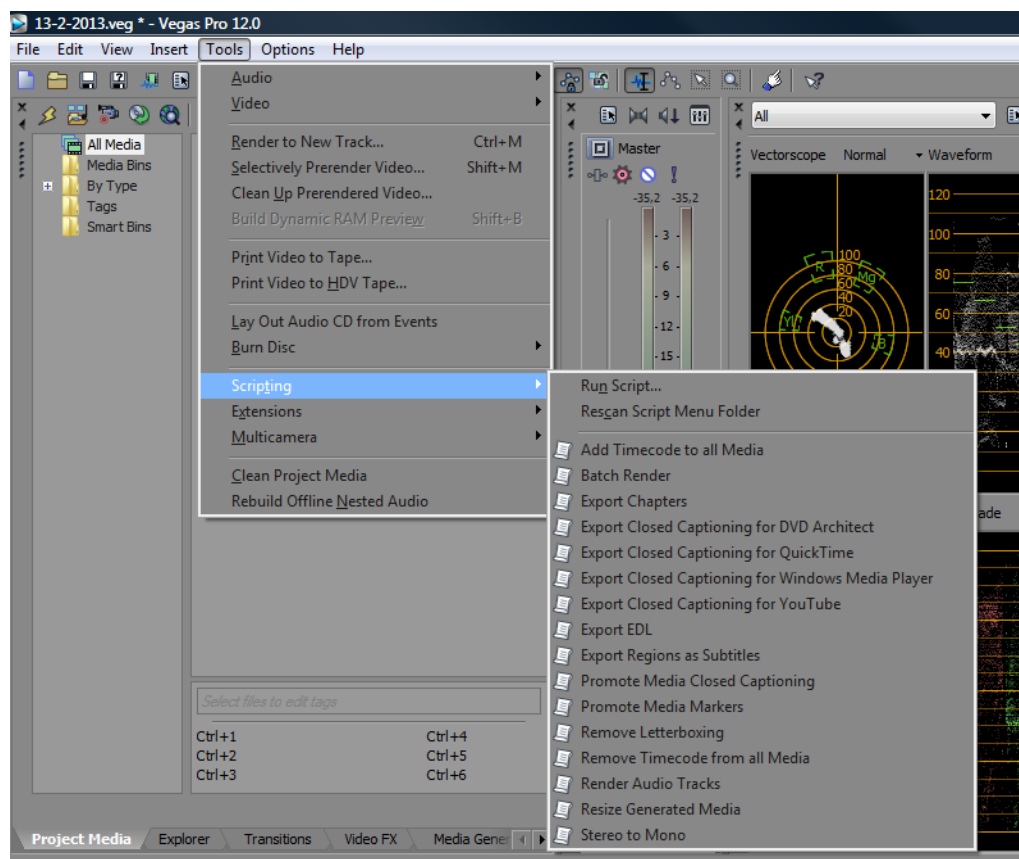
13-2-2013.veg * - Vegas Pro 12.0

File Edit View Insert Tools Options Help

All Media
Media Bins
By Type
Tags
Smart Bins

Audio
Video
Render to New Track... Ctrl+M
Selectively Prerender Video... Shift+M
Clean Up Prerendered Video...
Build Dynamic RAM Preview Shift+B
Print Video to Tape...
Print Video to HDV Tape...
Lay Out Audio CD from Events
Burn Disc
Scripting
Extensions
Multicamera
Clean Project Media
Rebuild Offline Nested Audio

Run Script...
Rescan Script Menu Folder
Add Timecode to all Media
Batch Render
Export Chapters
Export Closed Captioning for DVD Architect
Export Closed Captioning for QuickTime
Export Closed Captioning for Windows Media Player
Export Closed Captioning for YouTube
Export EDL
Export Regions as Subtitles
Promote Media Closed Captioning
Promote Media Markers
Remove Letterboxing
Remove Timecode from all Media
Render Audio Tracks
Resize Generated Media
Stereo to Mono

Master
-35,2 -35,2
3
6
9
12
15

All
Vectorscope Normal Waveform
100
80
60
40
20
R Mg YI B
120
100
80
60
40
ade

Select files to edit tags
Ctrl+1 Ctrl+4
Ctrl+2 Ctrl+5
Ctrl+3 Ctrl+6

Project Media Explorer Transitions Video FX Media Gene